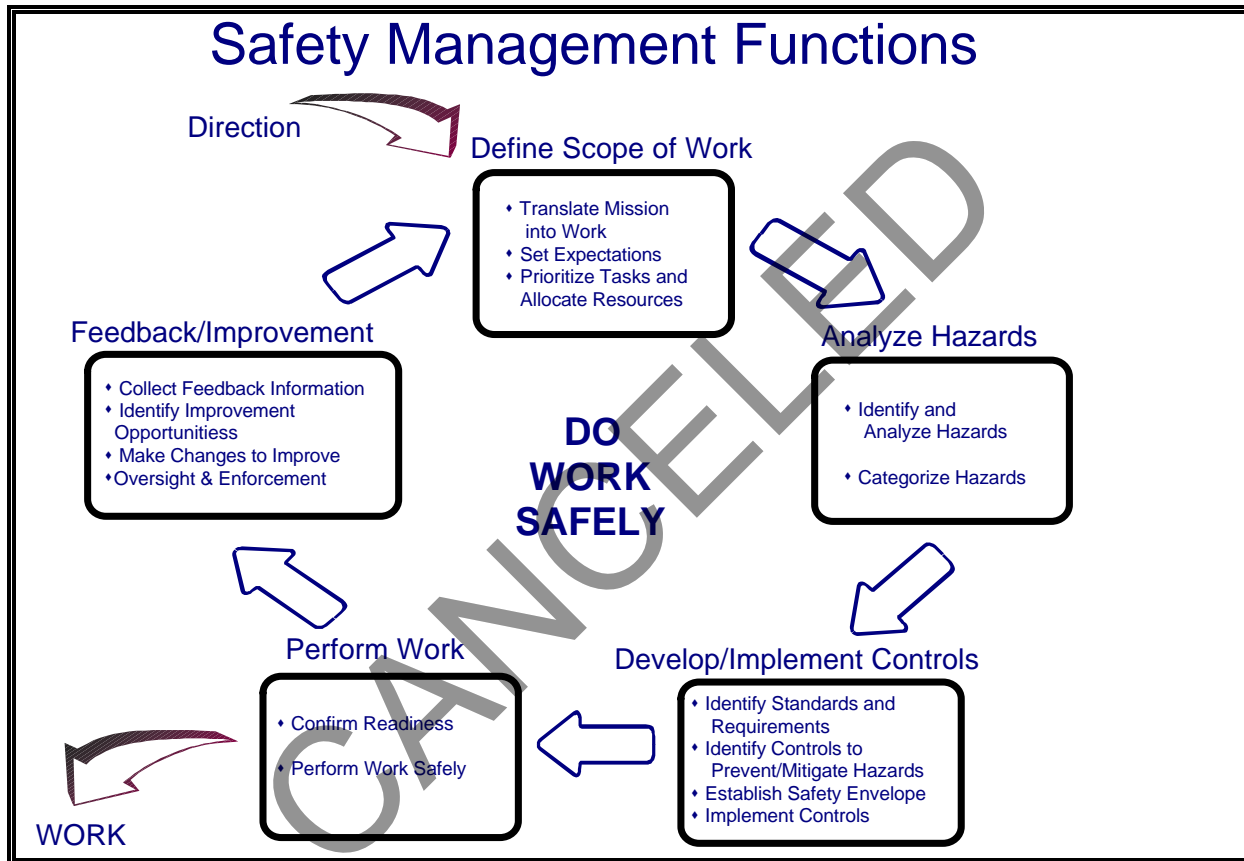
Safety Management Functions

Direction

Define Scope of Work

• Translate Mission into Work
• Set Expectations
• Prioritize Tasks and Allocate Resources

Analyze Hazards

• Identify and Analyze Hazards
• Categorize Hazards

Develop/Implement Controls

• Identify Standards and Requirements
• Identify Controls to Prevent/Mitigate Hazards
• Establish Safety Envelope
• Implement Controls

Perform Work

• Confirm Readiness
• Perform Work Safely

Feedback/Improvement

• Collect Feedback Information
• Identify Improvement Opportunitiess
• Make Changes to Improve
•Oversight & Enforcement

DO WORK SAFELY

WORK

CANCELED